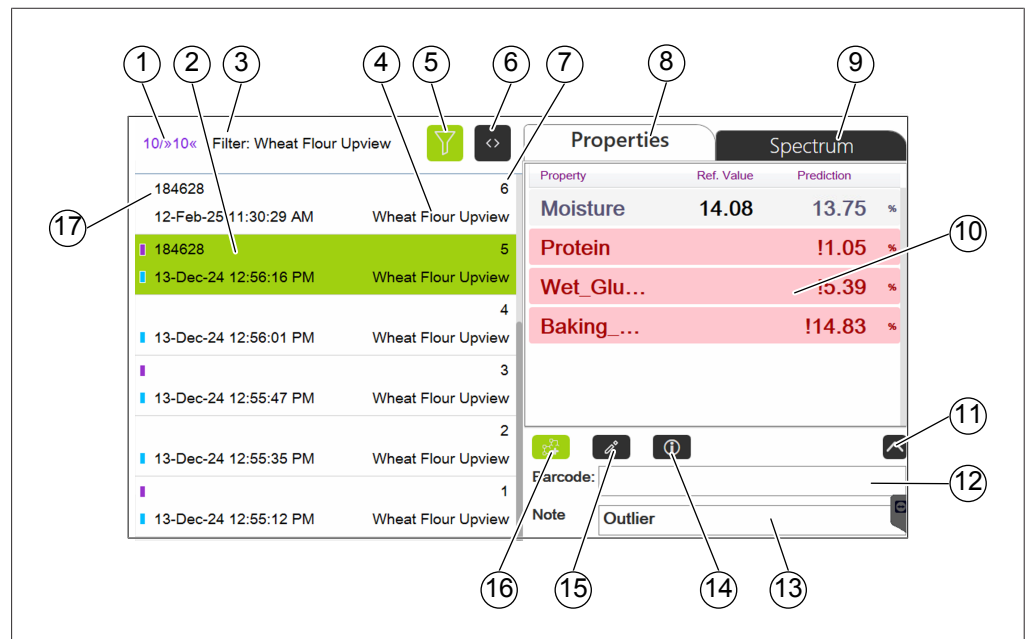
1 2 3 4 5 6 7 8 9

10/»10« Filter: Wheat Flour Upview

Properties

Spectrum

184628 6

12-Feb-25 11:30:29 AM Wheat Flour Upview

184628 5

13-Dec-24 12:56:16 PM Wheat Flour Upview

4

13-Dec-24 12:56:01 PM Wheat Flour Upview

3

13-Dec-24 12:55:47 PM Wheat Flour Upview

2

13-Dec-24 12:55:35 PM Wheat Flour Upview

1

13-Dec-24 12:55:12 PM Wheat Flour Upview

| Property | Ref. Value | Prediction | |
|---|---|---|---|
| Moisture | 14.08 | 13.75 | % |
| Protein | | !1.05 | % |
| Wet_Glu… | | !5.39 | % |
| Baking_… | | !14.83 | % |

17 10 11 12

Barcode:

Note Outlier

16 15 14 13